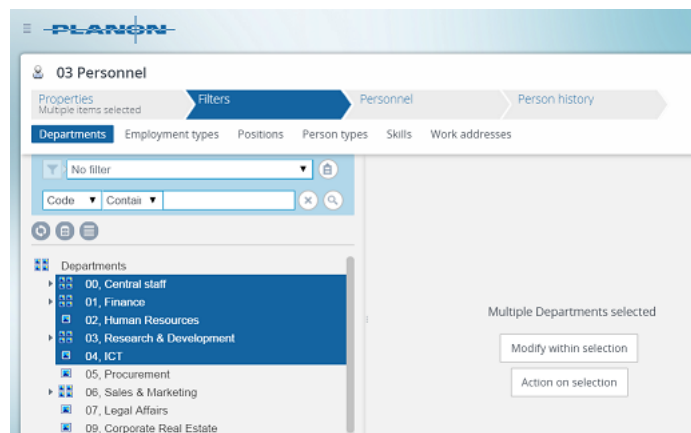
PLANON

03 Personnel

Properties
Multiple items selected

Filters

Personnel

Person history

Departments Employment types Positions Person types Skills Work addresses

No filter

Code Contai

Departments
00, Central staff
01, Finance
02, Human Resources
03, Research & Development
04, ICT
05, Procurement
06, Sales & Marketing
07, Legal Affairs
09, Corporate Real Estate

Multiple Departments selected

Modify within selection

Action on selection